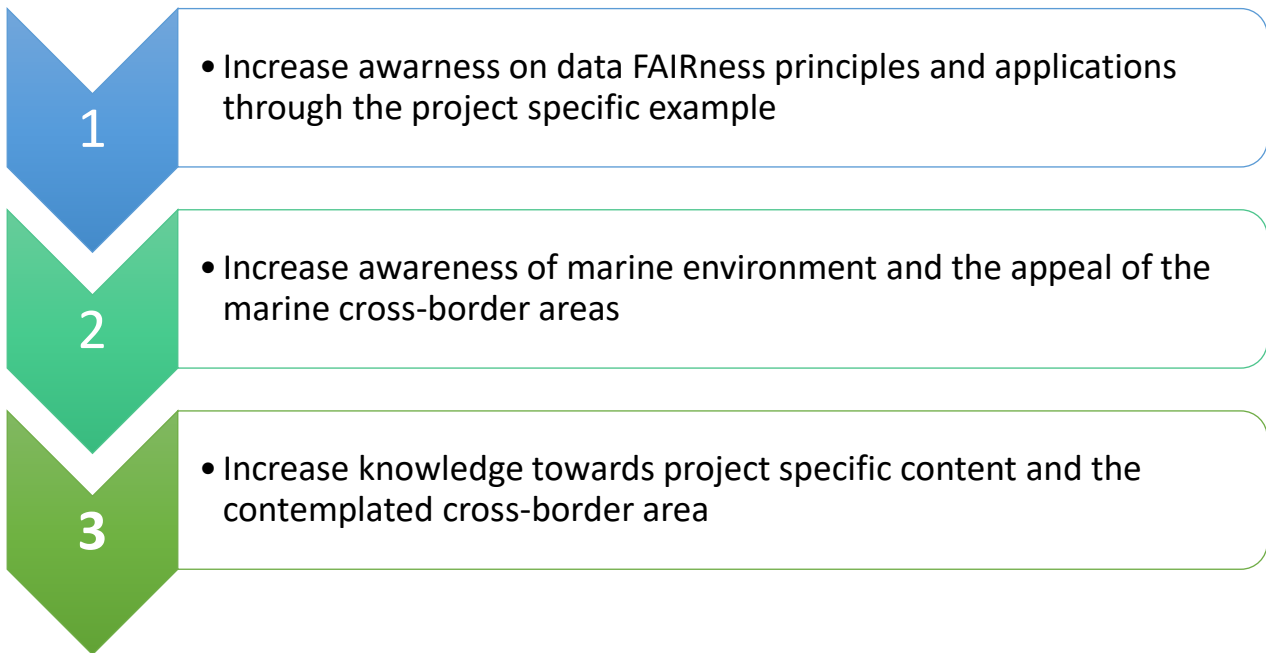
1

• Increase awarness on data FAIRness principles and applications through the project specific example

2

• Increase awareness of marine environment and the appeal of the marine cross-border areas

3

• Increase knowledge towards project specific content and the contemplated cross-border area